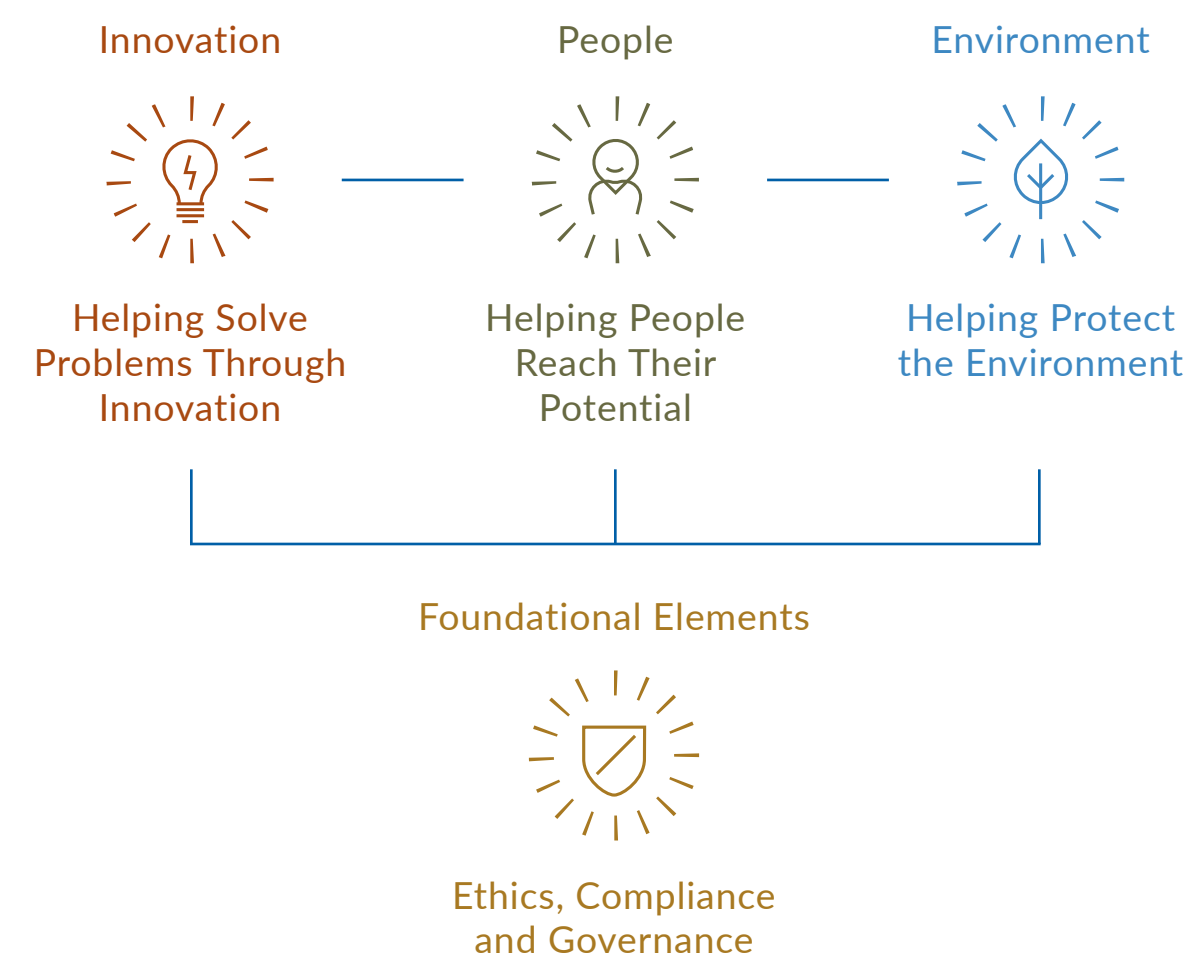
Innovation

Helping Solve Problems Through Innovation

People

Helping People Reach Their Potential

Environment

Helping Protect the Environment

Foundational Elements

Ethics, Compliance and Governance